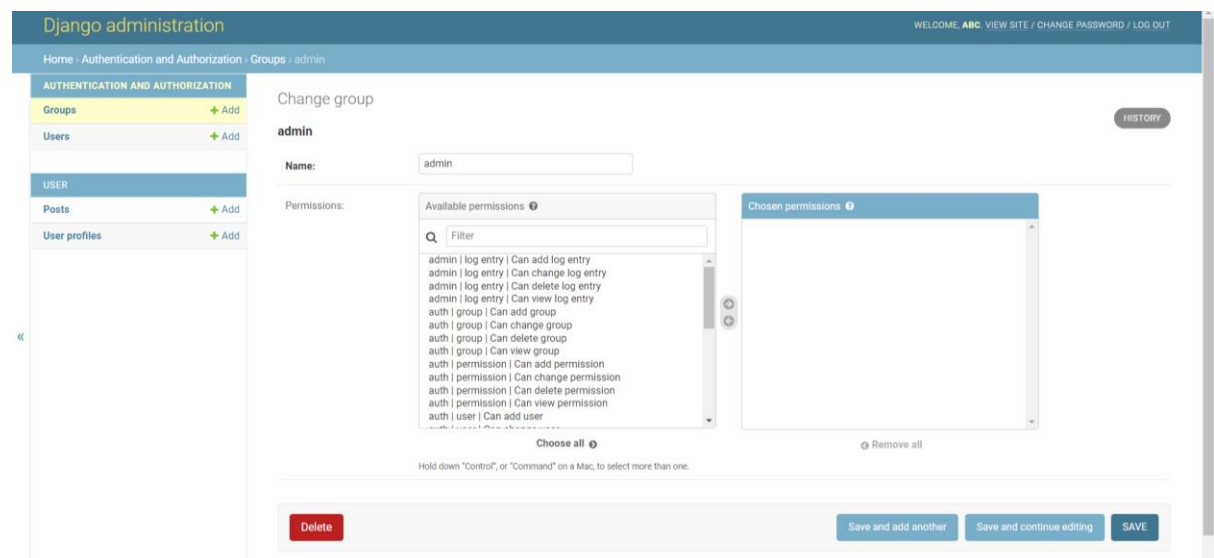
Django administration

WELCOME, ABC. VIEW SITE / CHANGE PASSWORD / LOG OUT

Home › Authentication and Authorization › Groups › admin

AUTHENTICATION AND AUTHORIZATION
Groups + Add
Users + Add

USER
Posts + Add
User profiles + Add

«

Change group

HISTORY

admin

Name: admin

Permissions:

Available permissions

Filter

admin | log entry | Can add log entry
admin | log entry | Can change log entry
admin | log entry | Can delete log entry
admin | log entry | Can view log entry
auth | group | Can add group
auth | group | Can change group
auth | group | Can delete group
auth | group | Can view group
auth | permission | Can add permission
auth | permission | Can change permission
auth | permission | Can delete permission
auth | permission | Can view permission
auth | user | Can add user
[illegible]

Choose all

Chosen permissions

Remove all

Hold down "Control", or "Command" on a Mac, to select more than one.

Delete

Save and add another

Save and continue editing

SAVE